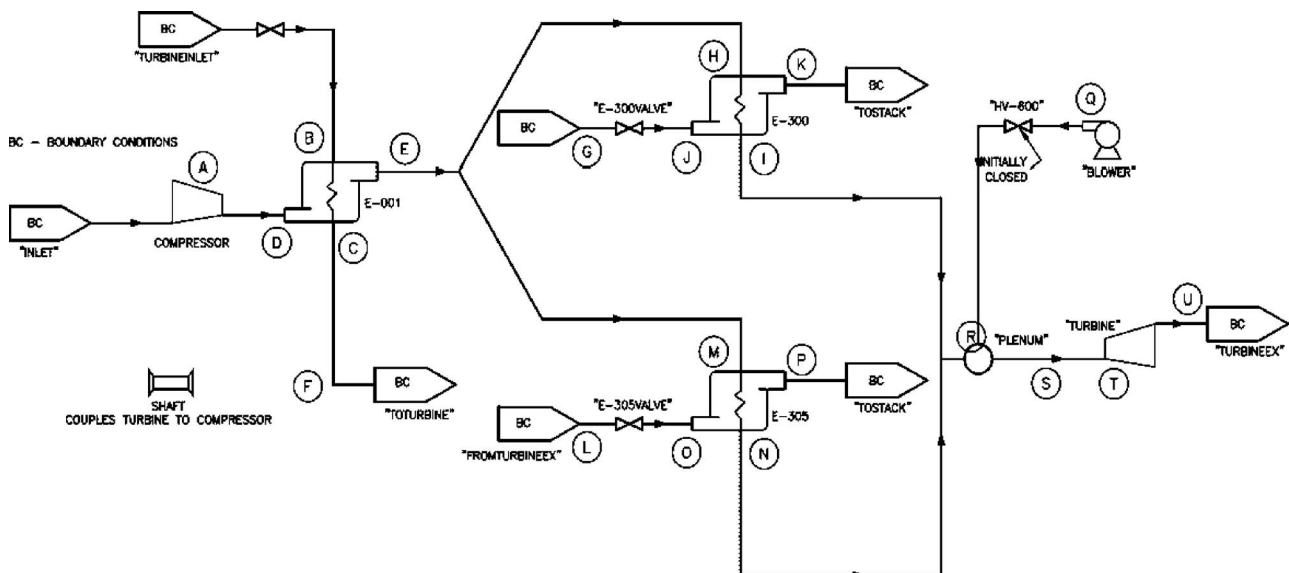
BC
"TURBINEINLET"

BC – BOUNDARY CONDITIONS

B
E
A
BC
"INLET"
COMPRESSOR
D
E-001
C
F
BC
"TOTURBINE"

SHAFT
COUPLES TURBINE TO COMPRESSOR

H
K
BC
"TOSTACK"
BC
"E-300VALVE"
G
J
E-300
I

"HV-600"
Q
INITIALLY CLOSED
"BLOWER"

M
P
BC
"TOSTACK"
BC
"E-305VALVE"
"FROMTURBINEEX"
L
O
E-305
N

R
"PLENUM"
S
"TURBINE"
T
U
BC
"TURBINEEX"